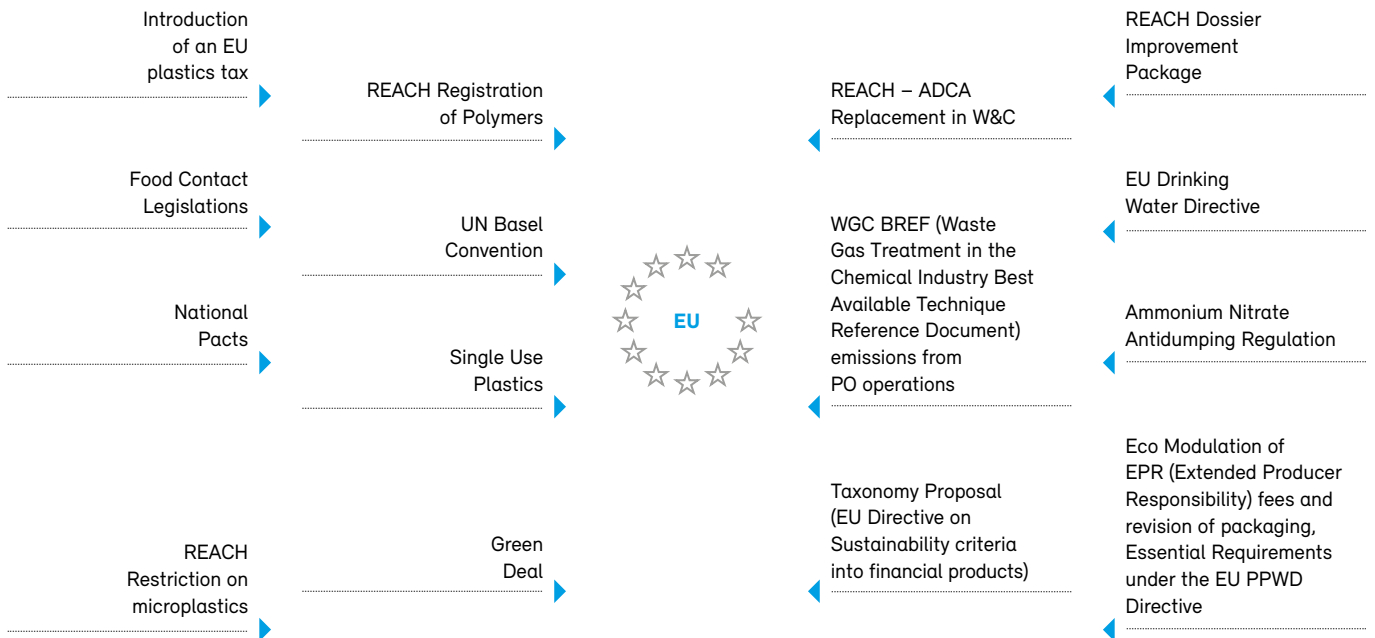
Introduction of an EU plastics tax

Food Contact Legislations

National Pacts

REACH Restriction on microplastics

REACH Registration of Polymers

UN Basel Convention

Single Use Plastics

Green Deal

EU

REACH – ADCA Replacement in W&C

WGC BREF (Waste Gas Treatment in the Chemical Industry Best Available Technique Reference Document) emissions from PO operations

Taxonomy Proposal (EU Directive on Sustainability criteria into financial products)

REACH Dossier Improvement Package

EU Drinking Water Directive

Ammonium Nitrate Antidumping Regulation

Eco Modulation of EPR (Extended Producer Responsibility) fees and revision of packaging, Essential Requirements under the EU PPWD Directive